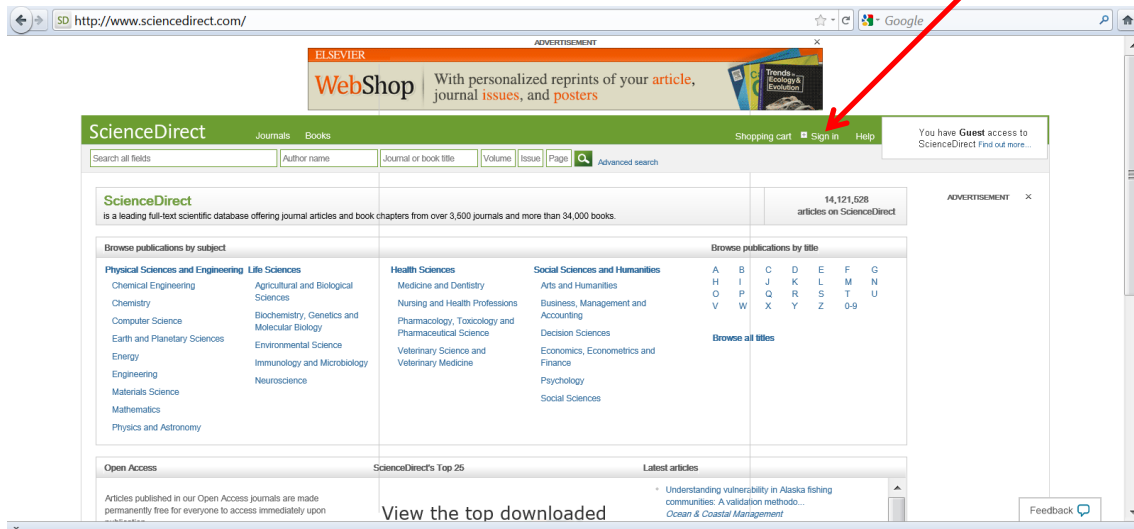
SD http://www.sciencedirect.com/

Google

ADVERTISEMENT

ELSEVIER

WebShop With personalized reprints of your article, journal issues, and posters

Trends in Ecology & Evolution

ScienceDirect Journals Books Shopping cart Sign in Help

You have Guest access to ScienceDirect Find out more...

Search all fields | Author name | Journal or book title | Volume | Issue | Page | Advanced search

ScienceDirect
is a leading full-text scientific database offering journal articles and book chapters from over 3,500 journals and more than 34,000 books.

14,121,528
articles on ScienceDirect

ADVERTISEMENT

Browse publications by subject

Physical Sciences and Engineering
Chemical Engineering
Chemistry
Computer Science
Earth and Planetary Sciences
Energy
Engineering
Materials Science
Mathematics
Physics and Astronomy

Life Sciences
Agricultural and Biological Sciences
Biochemistry, Genetics and Molecular Biology
Environmental Science
Immunology and Microbiology
Neuroscience

Health Sciences
Medicine and Dentistry
Nursing and Health Professions
Pharmacology, Toxicology and Pharmaceutical Science
Veterinary Science and Veterinary Medicine

Social Sciences and Humanities
Arts and Humanities
Business, Management and Accounting
Decision Sciences
Economics, Econometrics and Finance
Psychology
Social Sciences

Browse publications by title

A B C D E F G
H I J K L M N
O P Q R S T U
V W X Y Z 0-9

Browse all titles

Open Access
Articles published in our Open Access journals are made permanently free for everyone to access immediately upon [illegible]

ScienceDirect's Top 25
View the top downloaded

Latest articles
Understanding vulnerability in Alaska fishing communities: A validation methodo...
Ocean & Coastal Management

Feedback